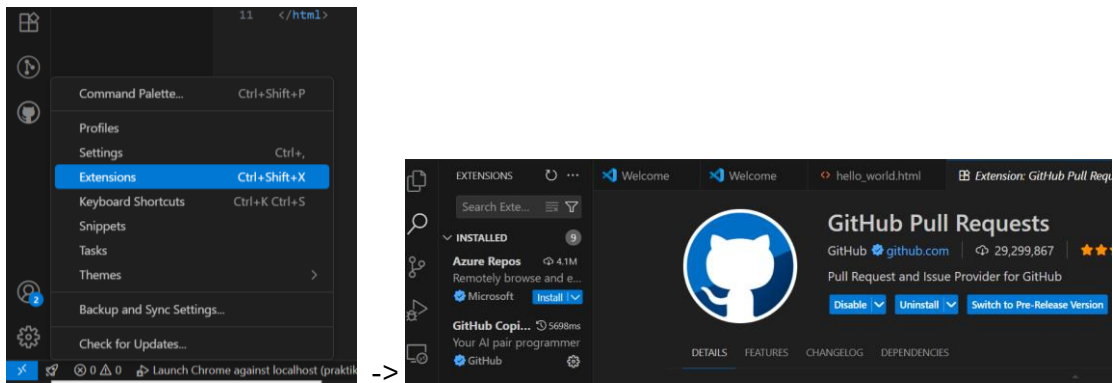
11 </html>

Command Palette... Ctrl+Shift+P

Profiles
Settings Ctrl+,
Extensions Ctrl+Shift+X
Keyboard Shortcuts Ctrl+K Ctrl+S
Snippets
Tasks
Themes >

Backup and Sync Settings...

Check for Updates...

2

⊗ 0 ⚠ 0 Launch Chrome against localhost (praktik

->

EXTENSIONS

Search Exte...

INSTALLED 9

Azure Repos 4.1M
Remotely browse and e...
Microsoft Install

GitHub Copi... 5698ms
Your AI pair programmer
GitHub

Welcome Welcome hello_world.html Extension: GitHub Pull Requ

GitHub Pull Requests
GitHub github.com | 29,299,867
Pull Request and Issue Provider for GitHub
Disable Uninstall Switch to Pre-Release Version

DETAILS FEATURES CHANGELOG DEPENDENCIES